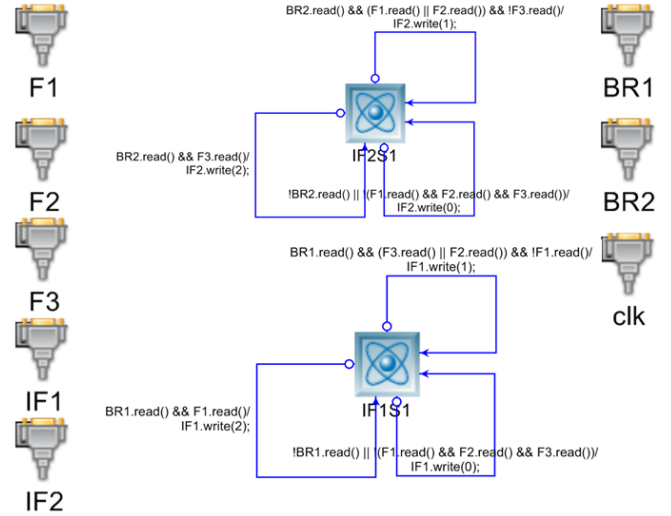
F1

F2

F3

IF1

IF2

BR2.read() && (F1.read() || F2.read()) && !F3.read()/
IF2.write(1);

IF2S1

BR2.read() && F3.read()/
IF2.write(2);

!BR2.read() || (F1.read() && F2.read() && F3.read())/
IF2.write(0);

BR1.read() && (F3.read() || F2.read()) && !F1.read()/
IF1.write(1);

IF1S1

BR1.read() && F1.read()/
IF1.write(2);

!BR1.read() || (F1.read() && F2.read() && F3.read())/
IF1.write(0);

BR1

BR2

clk